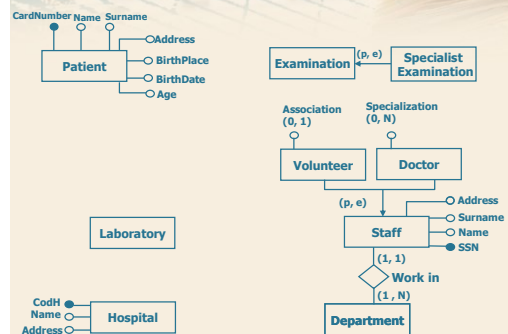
CardNumber Name Surname

Address

Patient

BirthPlace

BirthDate

Age

Examination

(p, e)

Specialist Examination

Association (0, 1)

Specialization (0, N)

Volunteer

Doctor

(p, e)

Address

Surname

Name

SSN

Laboratory

Staff

(1, 1)

Work in

(1, N)

CodH

Name

Address

Hospital

Department